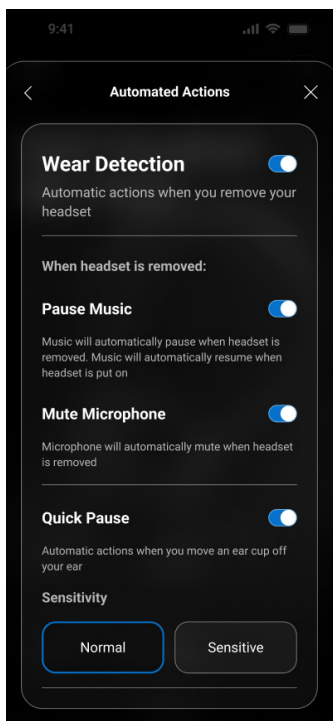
9:41

Automated Actions

Wear Detection

Automatic actions when you remove your headset

When headset is removed:

Pause Music

Music will automatically pause when headset is removed. Music will automatically resume when headset is put on

Mute Microphone

Microphone will automatically mute when headset is removed

Quick Pause

Automatic actions when you move an ear cup off your ear

Sensitivity

Normal

Sensitive